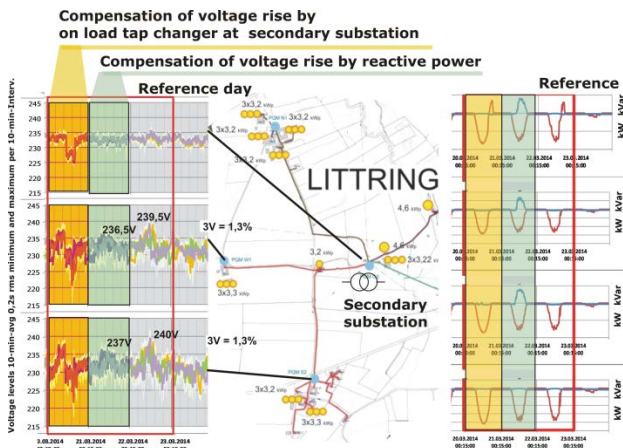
Compensation of voltage rise by on load tap changer at secondary substation

Compensation of voltage rise by reactive power

Reference day

Reference

Voltage levels 10-min-avg 0,2s rms minimum and maximum per 10-min-Interv.

245
240
235
230
225
220
215

245
240
235
230
225
220
215

245
240
235
230
225
220
215

236,5V
239,5V
3V = 1,3%

237V
240V
3V = 1,3%

3.03.2014
21.03.2014
22.03.2014
23.03.2014

3x3,2 kWp
3x3,2 kWp
PGM W1
3x3,3 kWp
3,2 kWp
4,6 kWp
4,6 kWp
3x3,22 kWp
PGM W2
3x3,2 kWp
3x3,3 kWp

LITTRING

Secondary substation

20.03.2014 00:15:00
21.03.2014 00:15:00
22.03.2014 00:15:00
23.03.2014 00:15:00

kW kVar
kW kVar
kW kVar
kW kVar